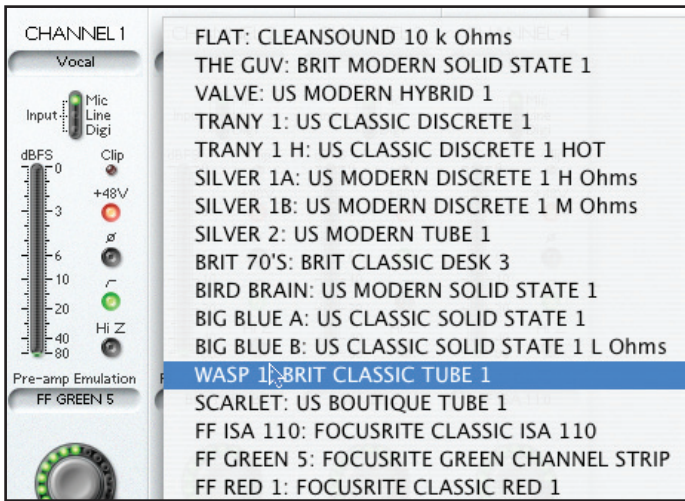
CHANNEL 1
Vocal
Input
Mic
Line
Digi
dBFS
Clip
0
+48V
3
ø
6
10
20
40
Hi Z
80
Pre-amp Emulation
FF GREEN 5

FLAT: CLEANSOUND 10 k Ohms
THE GUV: BRIT MODERN SOLID STATE 1
VALVE: US MODERN HYBRID 1
TRANY 1: US CLASSIC DISCRETE 1
TRANY 1 H: US CLASSIC DISCRETE 1 HOT
SILVER 1A: US MODERN DISCRETE 1 H Ohms
SILVER 1B: US MODERN DISCRETE 1 M Ohms
SILVER 2: US MODERN TUBE 1
BRIT 70'S: BRIT CLASSIC DESK 3
BIRD BRAIN: US MODERN SOLID STATE 1
BIG BLUE A: US CLASSIC SOLID STATE 1
BIG BLUE B: US CLASSIC SOLID STATE 1 L Ohms
WASP 1: BRIT CLASSIC TUBE 1
SCARLET: US BOUTIQUE TUBE 1
FF ISA 110: FOCUSRITE CLASSIC ISA 110
FF GREEN 5: FOCUSRITE GREEN CHANNEL STRIP
FF RED 1: FOCUSRITE CLASSIC RED 1